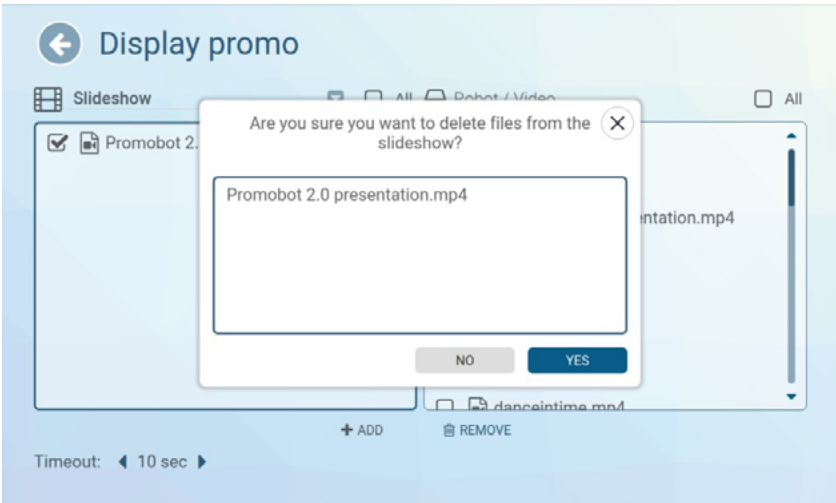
Display promo

Slideshow

All

Robot / Video

All

Promobot 2.

Are you sure you want to delete files from the slideshow?

Promobot 2.0 presentation.mp4

ntation.mp4

NO

YES

danceintime.mp4

+ ADD

REMOVE

Timeout: ◀ 10 sec ▶